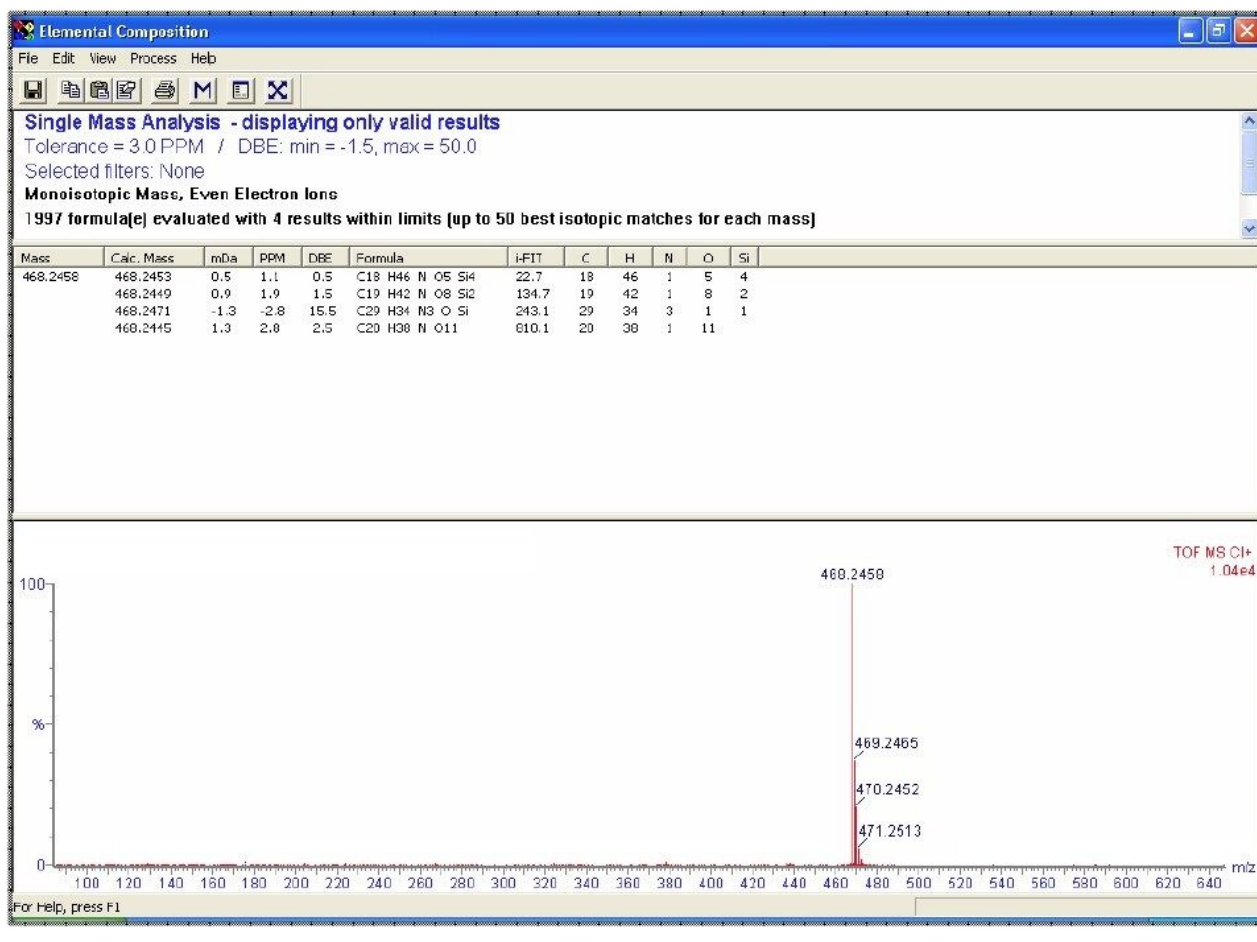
Elemental Composition

File Edit View Process Help

M

Single Mass Analysis - displaying only valid results
Tolerance = 3.0 PPM / DBE: min = -1.5, max = 50.0
Selected filters: None
Monoisotopic Mass, Even Electron Ions
1997 formula(e) evaluated with 4 results within limits (up to 50 best isotopic matches for each mass)

| Mass | Calc. Mass | mDa | PPM | DBE | Formula | i-FIT | C | H | N | O | Si |
|---|---|---|---|---|---|---|---|---|---|---|---|
| 468.2458 | 468.2453 | 0.5 | 1.1 | 0.5 | C18 H46 N O5 Si4 | 22.7 | 18 | 46 | 1 | 5 | 4 |
| | 468.2449 | 0.9 | 1.9 | 1.5 | C19 H42 N O8 Si2 | 134.7 | 19 | 42 | 1 | 8 | 2 |
| | 468.2471 | -1.3 | -2.8 | 15.5 | C29 H34 N3 O Si | 243.1 | 29 | 34 | 3 | 1 | 1 |
| | 468.2445 | 1.3 | 2.8 | 2.5 | C20 H38 N O11 | 810.1 | 20 | 38 | 1 | 11 | |

TOF MS CI+
1.04e4

100
%
0

468.2458
469.2465
470.2452
471.2513

100 120 140 160 180 200 220 240 260 280 300 320 340 360 380 400 420 440 460 480 500 520 540 560 580 600 620 640 m/z

For Help, press F1